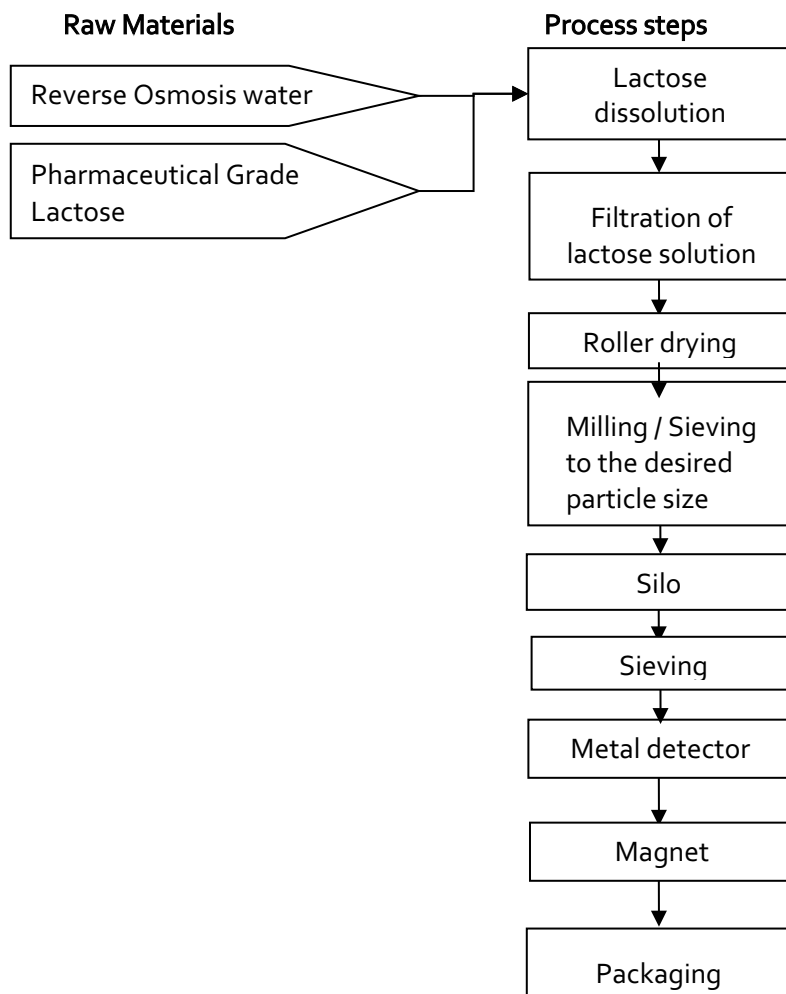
Raw Materials

Reverse Osmosis water

Pharmaceutical Grade Lactose

Process steps

Lactose dissolution

Filtration of lactose solution

Roller drying

Milling / Sieving to the desired particle size

Silo

Sieving

Metal detector

Magnet

Packaging